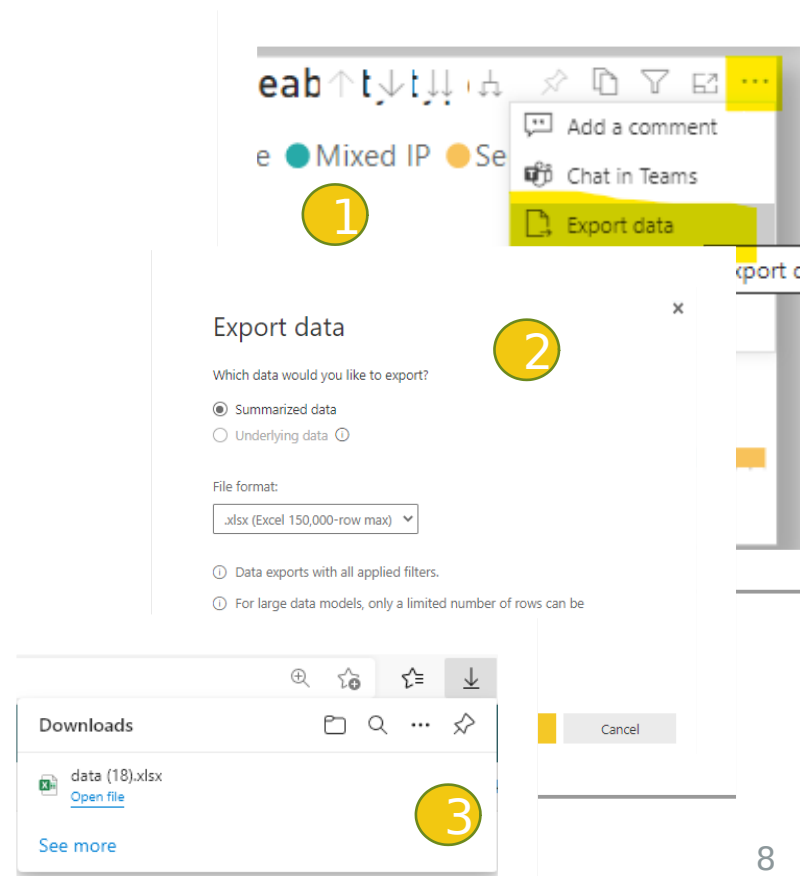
eab

...

Add a comment

Chat in Teams

Export data

e Mixed IP Se

1

xport d

Export data

2

×

Which data would you like to export?

Summarized data

Underlying data

File format:

.xlsx (Excel 150,000-row max)

Data exports with all applied filters.

For large data models, only a limited number of rows can be

Downloads

data (18).xlsx

Open file

See more

Cancel

3

8